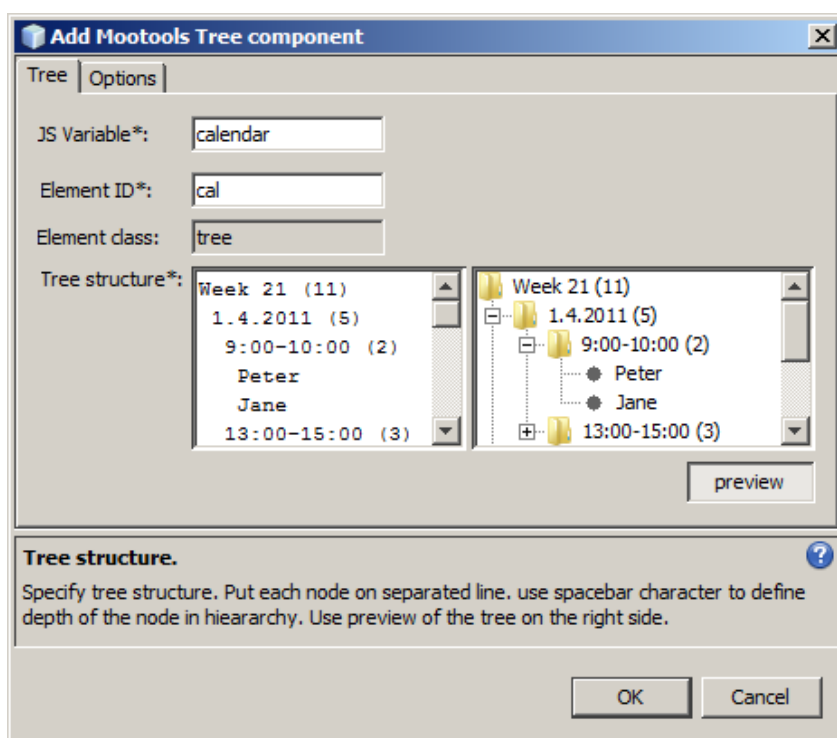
Add Mootools Tree component

Tree | Options

JS Variable*: calendar

Element ID*: cal

Element class: tree

Tree structure*:

Week 21 (11)
1.4.2011 (5)
9:00-10:00 (2)
Peter
Jane
13:00-15:00 (3)

Week 21 (11)
1.4.2011 (5)
9:00-10:00 (2)
Peter
Jane
13:00-15:00 (3)

preview

Tree structure.

Specify tree structure. Put each node on separated line. use spacebar character to define depth of the node in hieararchy. Use preview of the tree on the right side.

OK | Cancel